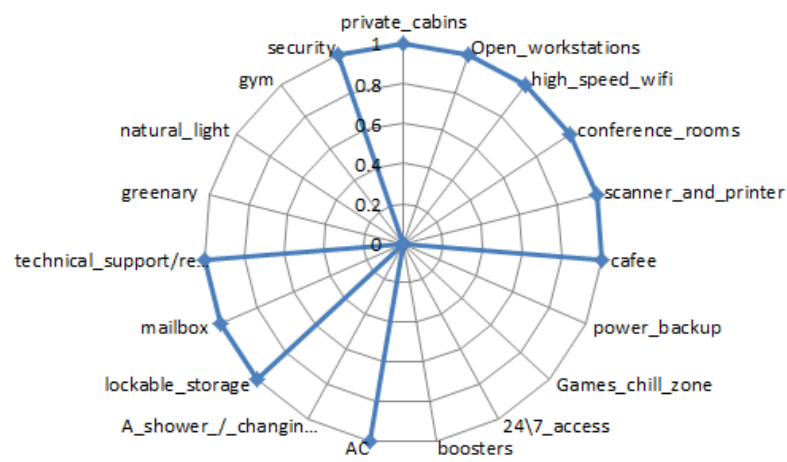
private_cabins
1
0.8
0.6
0.4
0.2
0
security
Open_workstations
gym
high_speed_wifi
natural_light
conference_rooms
greenary
scanner_and_printer
technical_support/re...
cafee
mailbox
power_backup
lockable_storage
Games_chill_zone
A_shower_/_changin...
24\7_access
AC
boosters